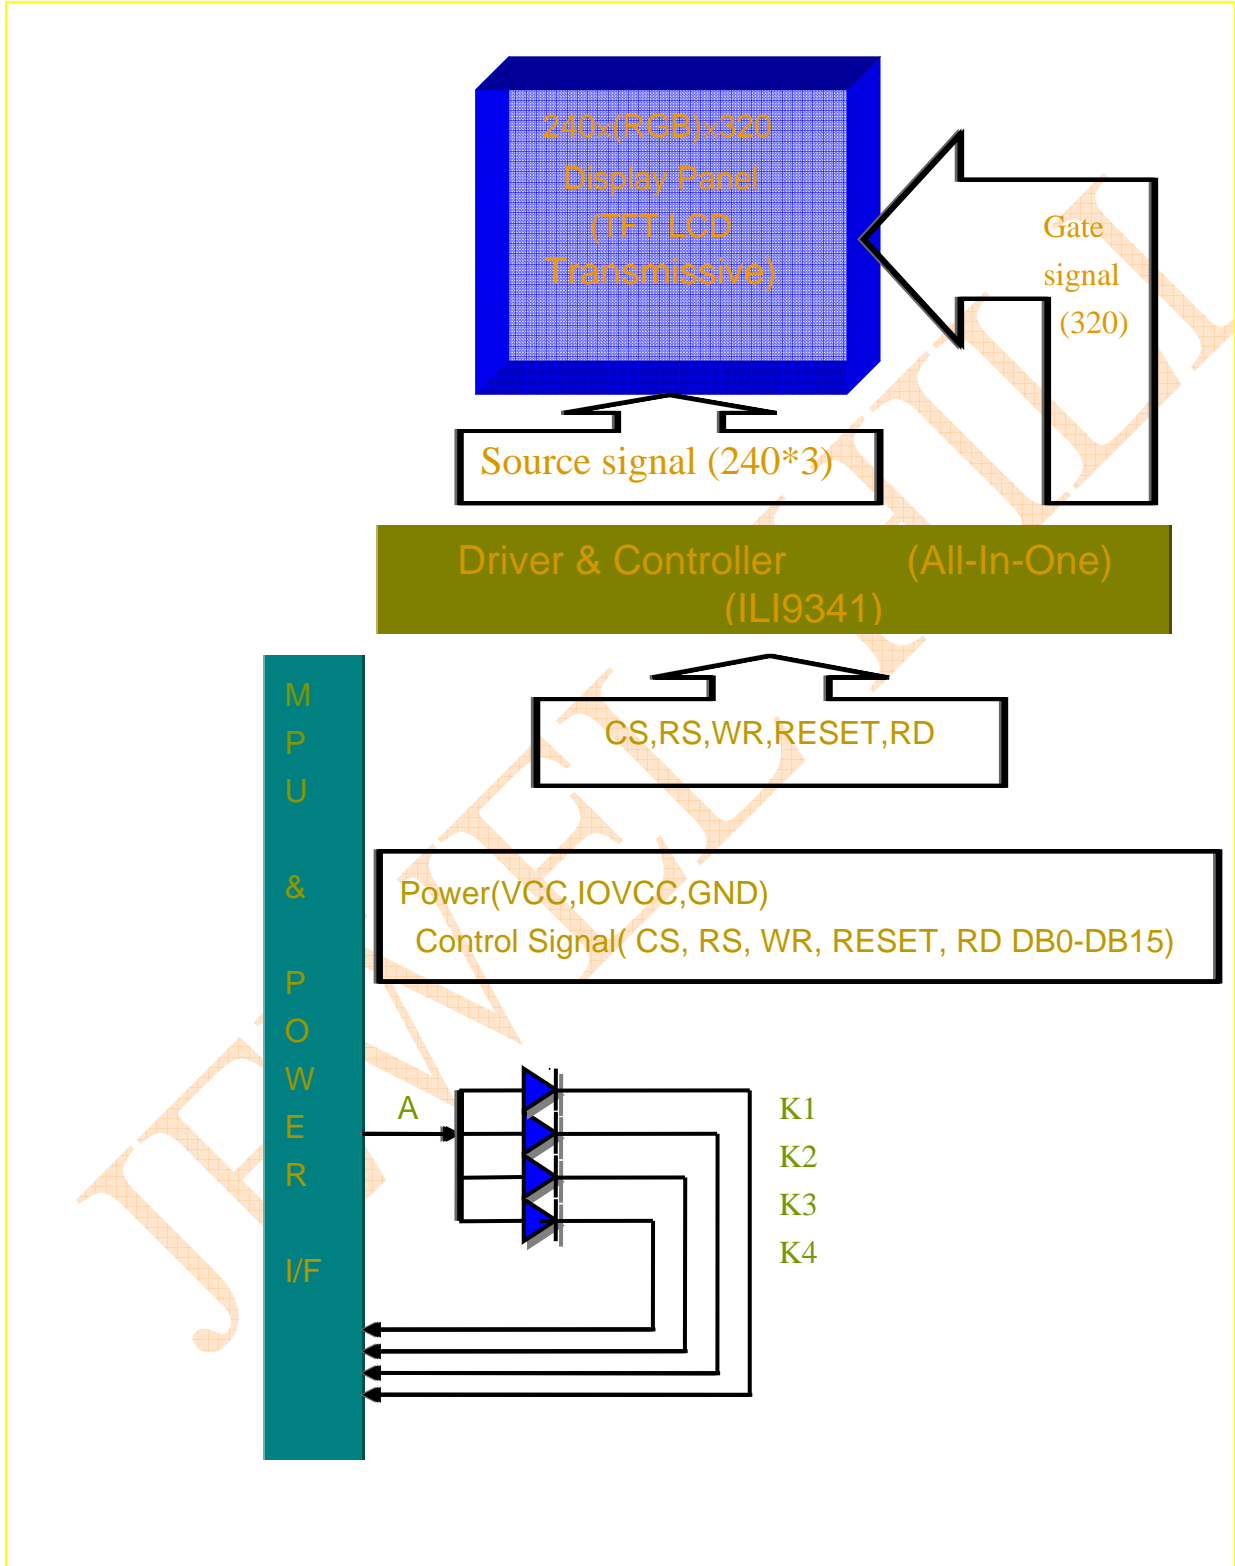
240x(RGB)x320
Display Panel
(TFT LCD
Transmissive)

Gate
signal
(320)

Source signal (240*3)

Driver & Controller (All-In-One)
(ILI9341)

M
P
U

&

P
O
W
E
R

I/F

CS,RS,WR,RESET,RD

Power(VCC,IOVCC,GND)
Control Signal( CS, RS, WR, RESET, RD DB0-DB15)

A

K1
K2
K3
K4

JEWEL